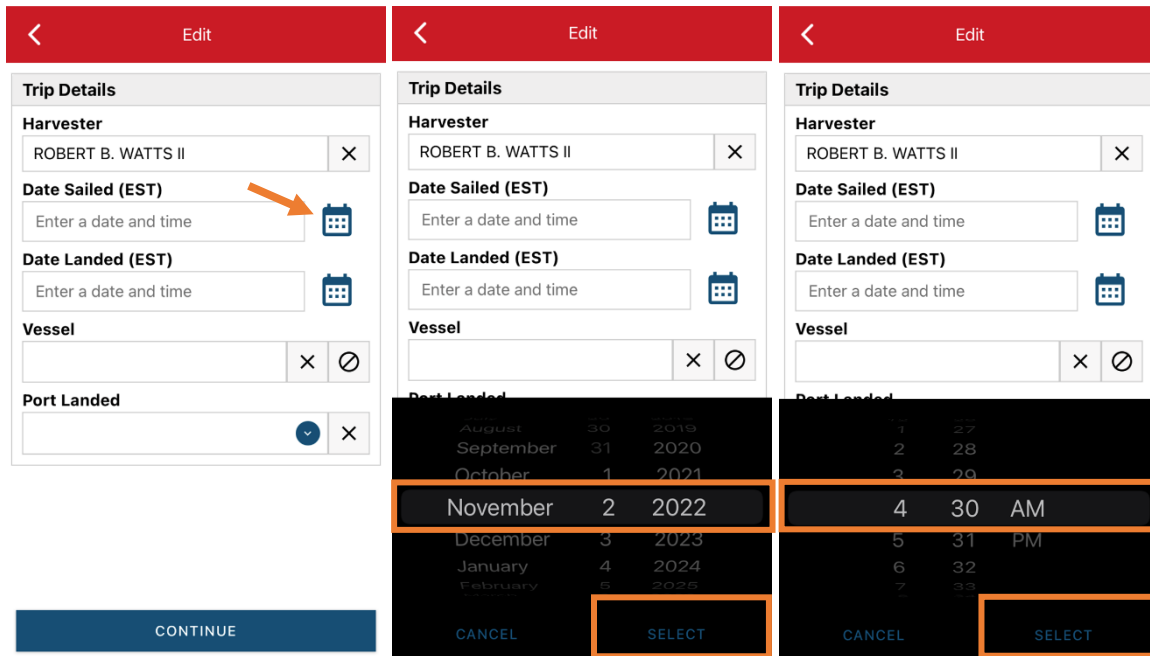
Edit

Trip Details

Harvester

ROBERT B. WATTS II

Date Sailed (EST)

Enter a date and time

Date Landed (EST)

Enter a date and time

Vessel

Port Landed

CONTINUE

Edit

Trip Details

Harvester

ROBERT B. WATTS II

Date Sailed (EST)

Enter a date and time

Date Landed (EST)

Enter a date and time

Vessel

Port Landed

August 30 2019
September 31 2020
October 1 2021
November 2 2022
December 3 2023
January 4 2024
February 5 2025

CANCEL SELECT

Edit

Trip Details

Harvester

ROBERT B. WATTS II

Date Sailed (EST)

Enter a date and time

Date Landed (EST)

Enter a date and time

Vessel

Port Landed

1 27
2 28
3 29
4 30 AM
5 31 PM
6 32
7 33

CANCEL SELECT